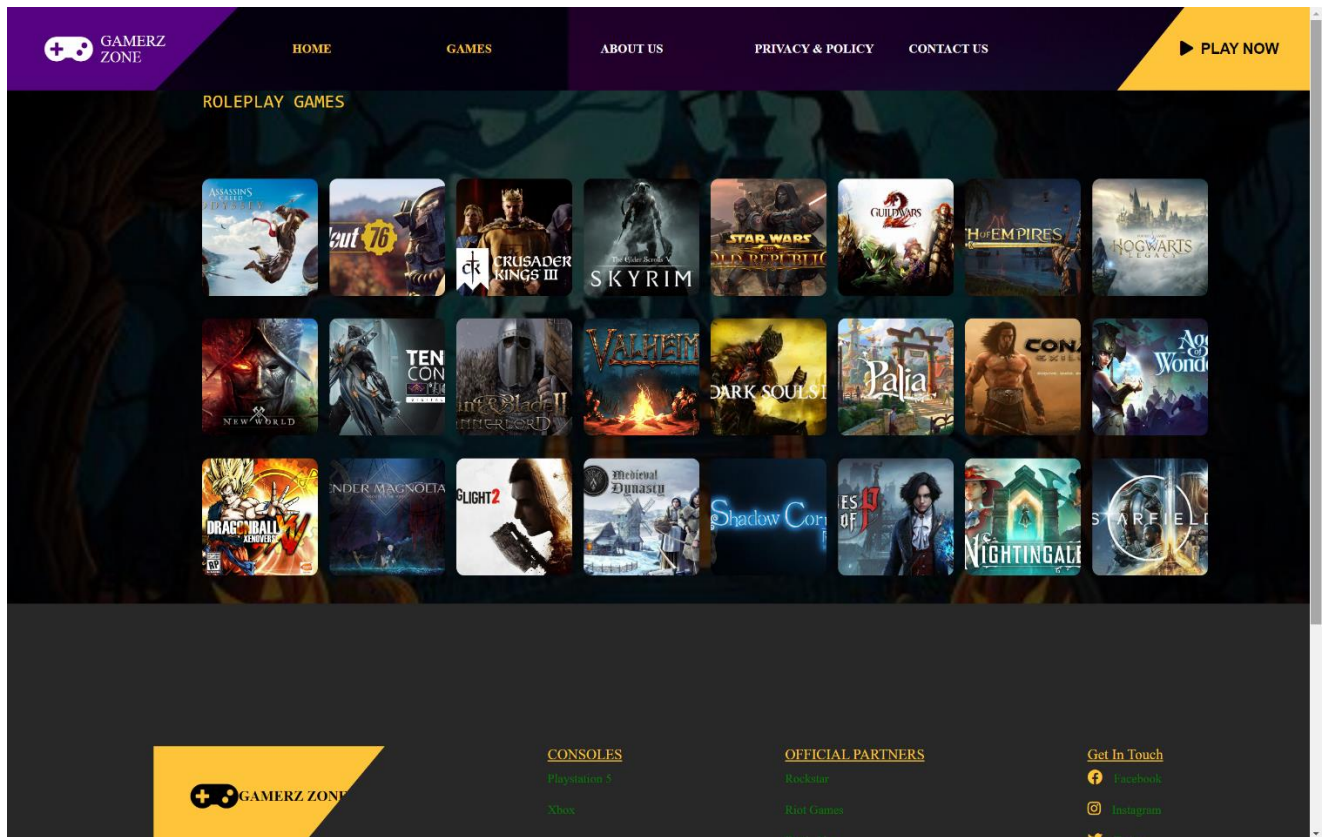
GAMERZ ZONE

HOME GAMES ABOUT US PRIVACY & POLICY CONTACT US

PLAY NOW

ROLEPLAY GAMES

ASSASSIN'S CREED ODYSSEY
Fallout 76
CK CRUSADER KINGS III
The Elder Scrolls V SKYRIM
STAR WARS THE OLD REPUBLIC
GUILD WARS 2
TH OF EMPIRES
HOGWARTS LEGACY

NEW WORLD
TEN CON
Mount & Blade II BANNERLORD
VALHEIM
DARK SOULS I
Palia
CONAN EXILES
Age of Wonders

DRAGON BALL XENOVERSE
ENDER MAGNOLIA
DYING LIGHT 2
Medieval Dynasty
Shadow Con
LIES OF P
NIGHTINGALE
STARFIELD

GAMERZ ZONE

CONSOLES
Playstation 5
Xbox

OFFICIAL PARTNERS
Rockstar
Riot Games

Get In Touch
Facebook
Instagram